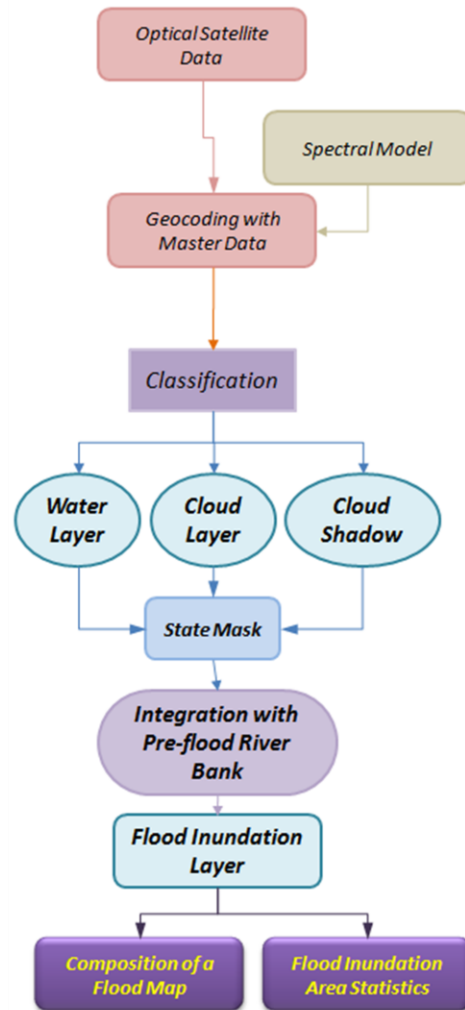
Optical Satellite Data

Spectral Model

Geocoding with Master Data

Classification

Water Layer

Cloud Layer

Cloud Shadow

State Mask

Integration with Pre-flood River Bank

Flood Inundation Layer

Composition of a Flood Map

Flood Inundation Area Statistics